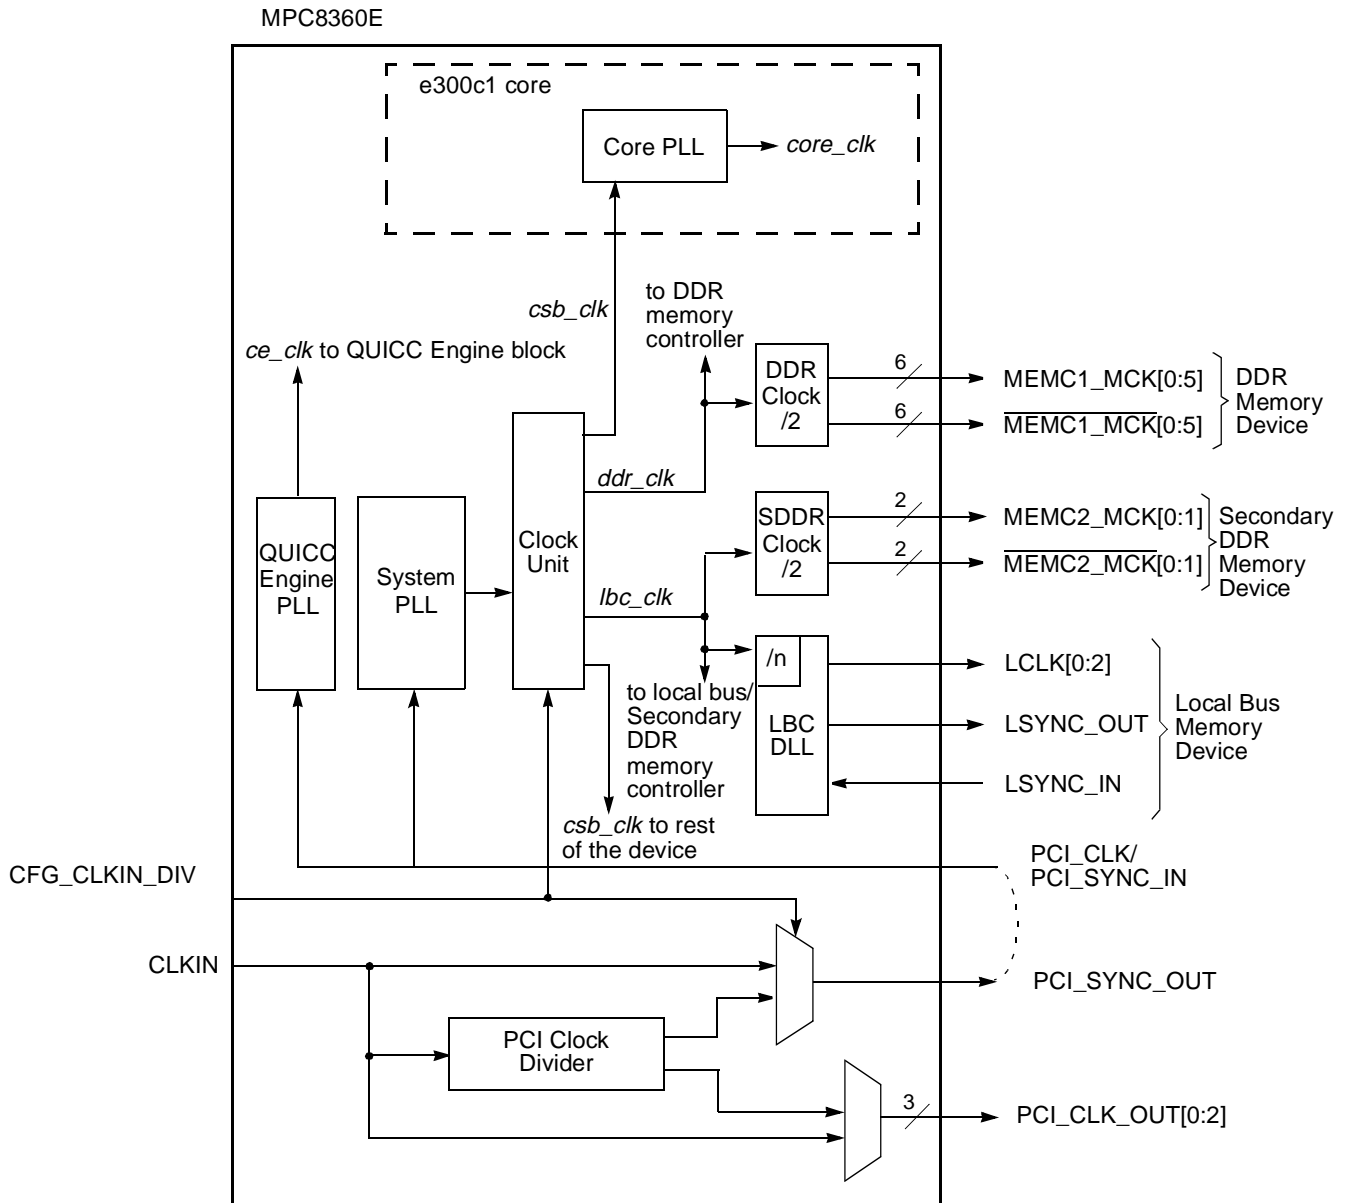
MPC8360E

e300c1 core

Core PLL

core_clk

csb_clk

to DDR memory controller

ce_clk to QUICC Engine block

DDR Clock /2

6

6

MEMC1_MCK[0:5]

$\overline{\text{MEMC1\_MCK}}$[0:5]

DDR Memory Device

ddr_clk

QUICC Engine PLL

System PLL

Clock Unit

SDDR Clock /2

2

2

MEMC2_MCK[0:1]

$\overline{\text{MEMC2\_MCK}}$[0:1]

Secondary DDR Memory Device

lbc_clk

/n

LCLK[0:2]

to local bus/ Secondary DDR memory controller

LBC DLL

LSYNC_OUT

LSYNC_IN

Local Bus Memory Device

csb_clk to rest of the device

PCI_CLK/ PCI_SYNC_IN

CFG_CLKIN_DIV

CLKIN

PCI_SYNC_OUT

PCI Clock Divider

3

PCI_CLK_OUT[0:2]